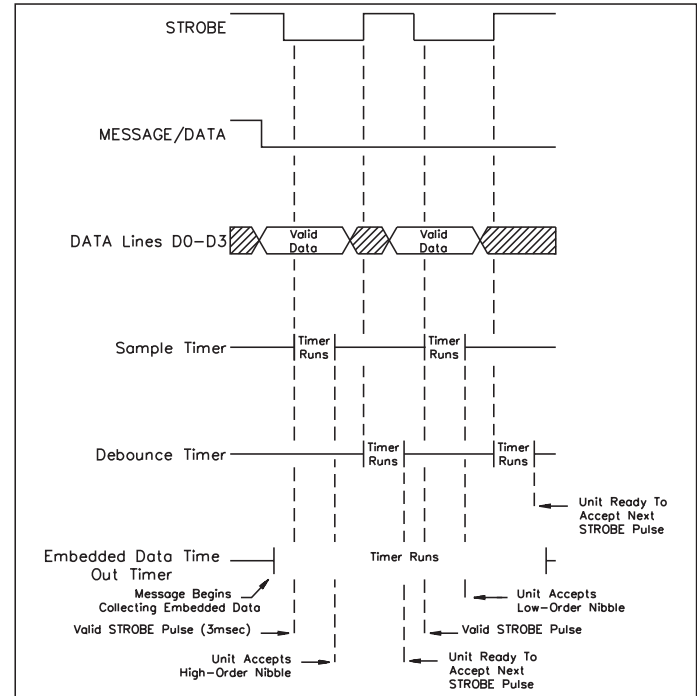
STROBE

MESSAGE/DATA

DATA Lines D0-D3

Valid Data

Valid Data

Sample Timer

Timer Runs

Timer Runs

Debounce Timer

Timer Runs

Timer Runs

Unit Ready To Accept Next STROBE Pulse

Embedded Data Time Out Timer

Timer Runs

Message Begins Collecting Embedded Data

Unit Accepts Low-Order Nibble

Valid STROBE Pulse (3msec)

Valid STROBE Pulse

Unit Accepts High-Order Nibble

Unit Ready To Accept Next STROBE Pulse